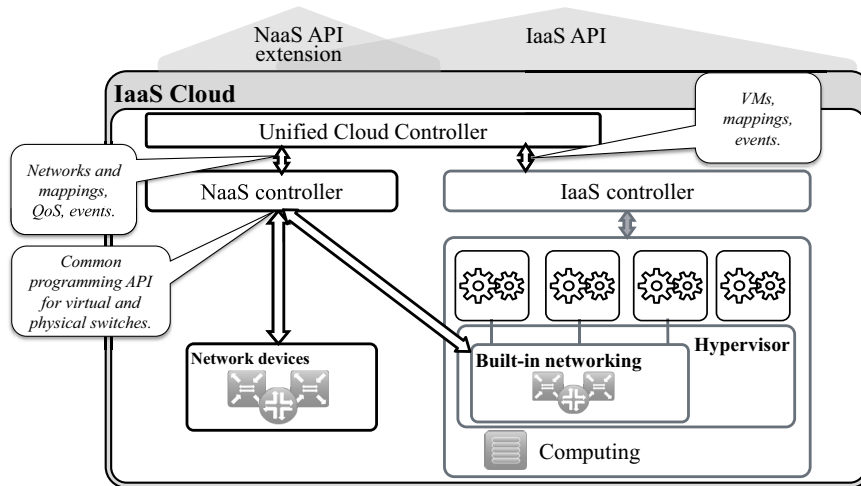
NaaS API extension

IaaS API

IaaS Cloud

Unified Cloud Controller

VMs, mappings, events.

Networks and mappings, QoS, events.

NaaS controller

IaaS controller

Common programming API for virtual and physical switches.

Network devices

Built-in networking

Hypervisor

Computing